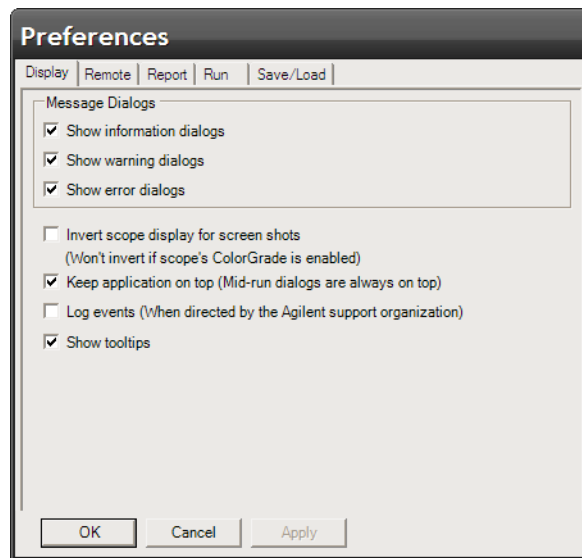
Preferences

Display | Remote | Report | Run | Save/Load

Message Dialogs

Show information dialogs

Show warning dialogs

Show error dialogs

Invert scope display for screen shots (Won't invert if scope's ColorGrade is enabled)

Keep application on top (Mid-run dialogs are always on top)

Log events (When directed by the Agilent support organization)

Show tooltips

OK | Cancel | Apply